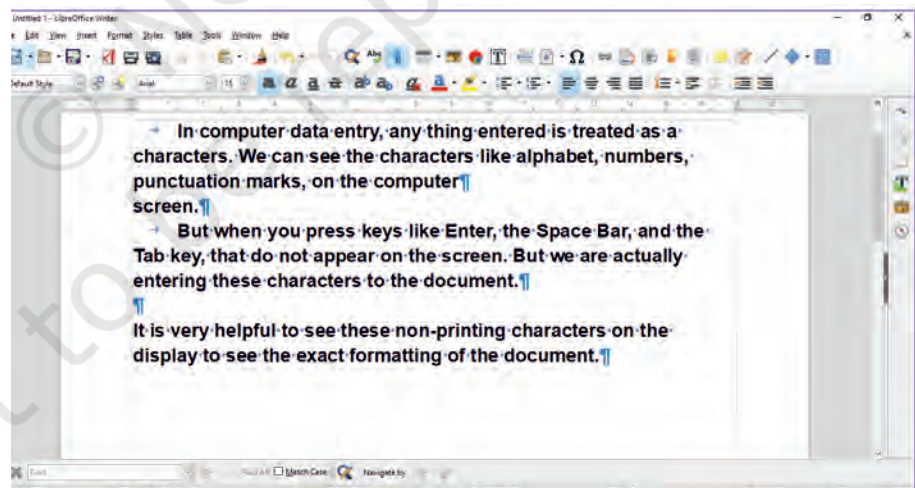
Untitled 1 - LibreOffice Writer

Edit View Insert Format Styles Table Tools Window Help

Default Style Arial 15

In computer data entry, any thing entered is treated as a characters. We can see the characters like alphabet, numbers, punctuation marks, on the computer¶
screen.¶

But when you press keys like Enter, the Space Bar, and the Tab key, that do not appear on the screen. But we are actually entering these characters to the document.¶
¶
It is very helpful to see these non-printing characters on the display to see the exact formatting of the document.¶

Find All Match Case Navigate By